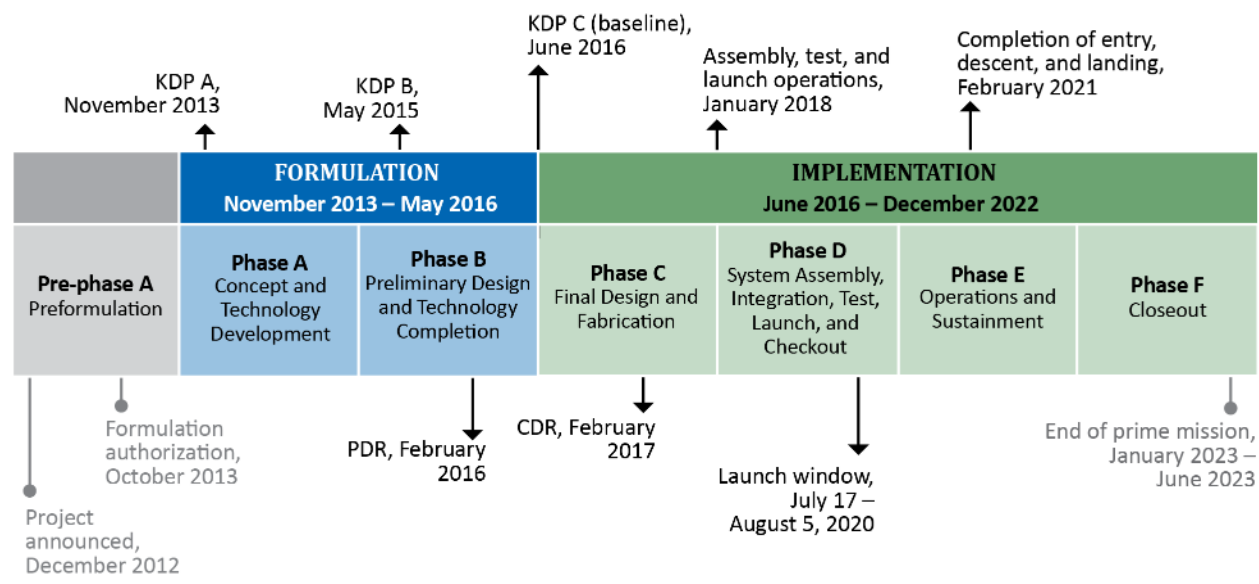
KDP C (baseline), June 2016

KDP A, November 2013

KDP B, May 2015

Assembly, test, and launch operations, January 2018

Completion of entry, descent, and landing, February 2021

FORMULATION
November 2013 – May 2016

IMPLEMENTATION
June 2016 – December 2022

Pre-phase A
Preformulation

Phase A
Concept and Technology Development

Phase B
Preliminary Design and Technology Completion

Phase C
Final Design and Fabrication

Phase D
System Assembly, Integration, Test, Launch, and Checkout

Phase E
Operations and Sustainment

Phase F
Closeout

Formulation authorization, October 2013

PDR, February 2016

CDR, February 2017

Launch window, July 17 – August 5, 2020

End of prime mission, January 2023 – June 2023

Project announced, December 2012